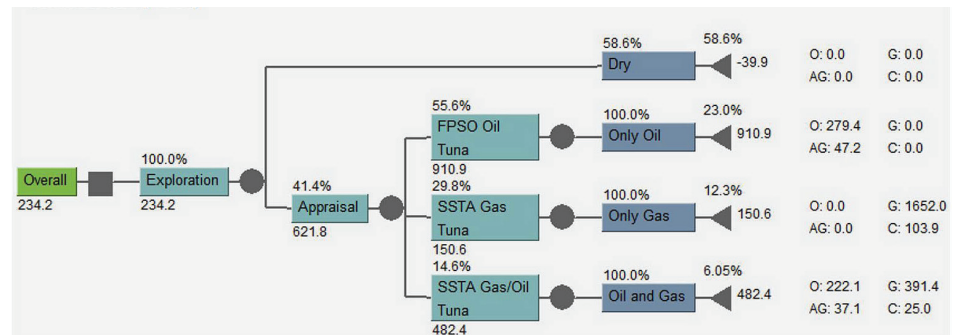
Overall
234.2

100.0%
Exploration
234.2

58.6%
Dry
58.6%
-39.9
O: 0.0
AG: 0.0
G: 0.0
C: 0.0

41.4%
Appraisal
621.8

55.6%
FPSO Oil
Tuna
910.9
100.0%
Only Oil
23.0%
910.9
O: 279.4
AG: 47.2
G: 0.0
C: 0.0

29.8%
SSTA Gas
Tuna
150.6
100.0%
Only Gas
12.3%
150.6
O: 0.0
AG: 0.0
G: 1652.0
C: 103.9

14.6%
SSTA Gas/Oil
Tuna
482.4
100.0%
Oil and Gas
6.05%
482.4
O: 222.1
AG: 37.1
G: 391.4
C: 25.0